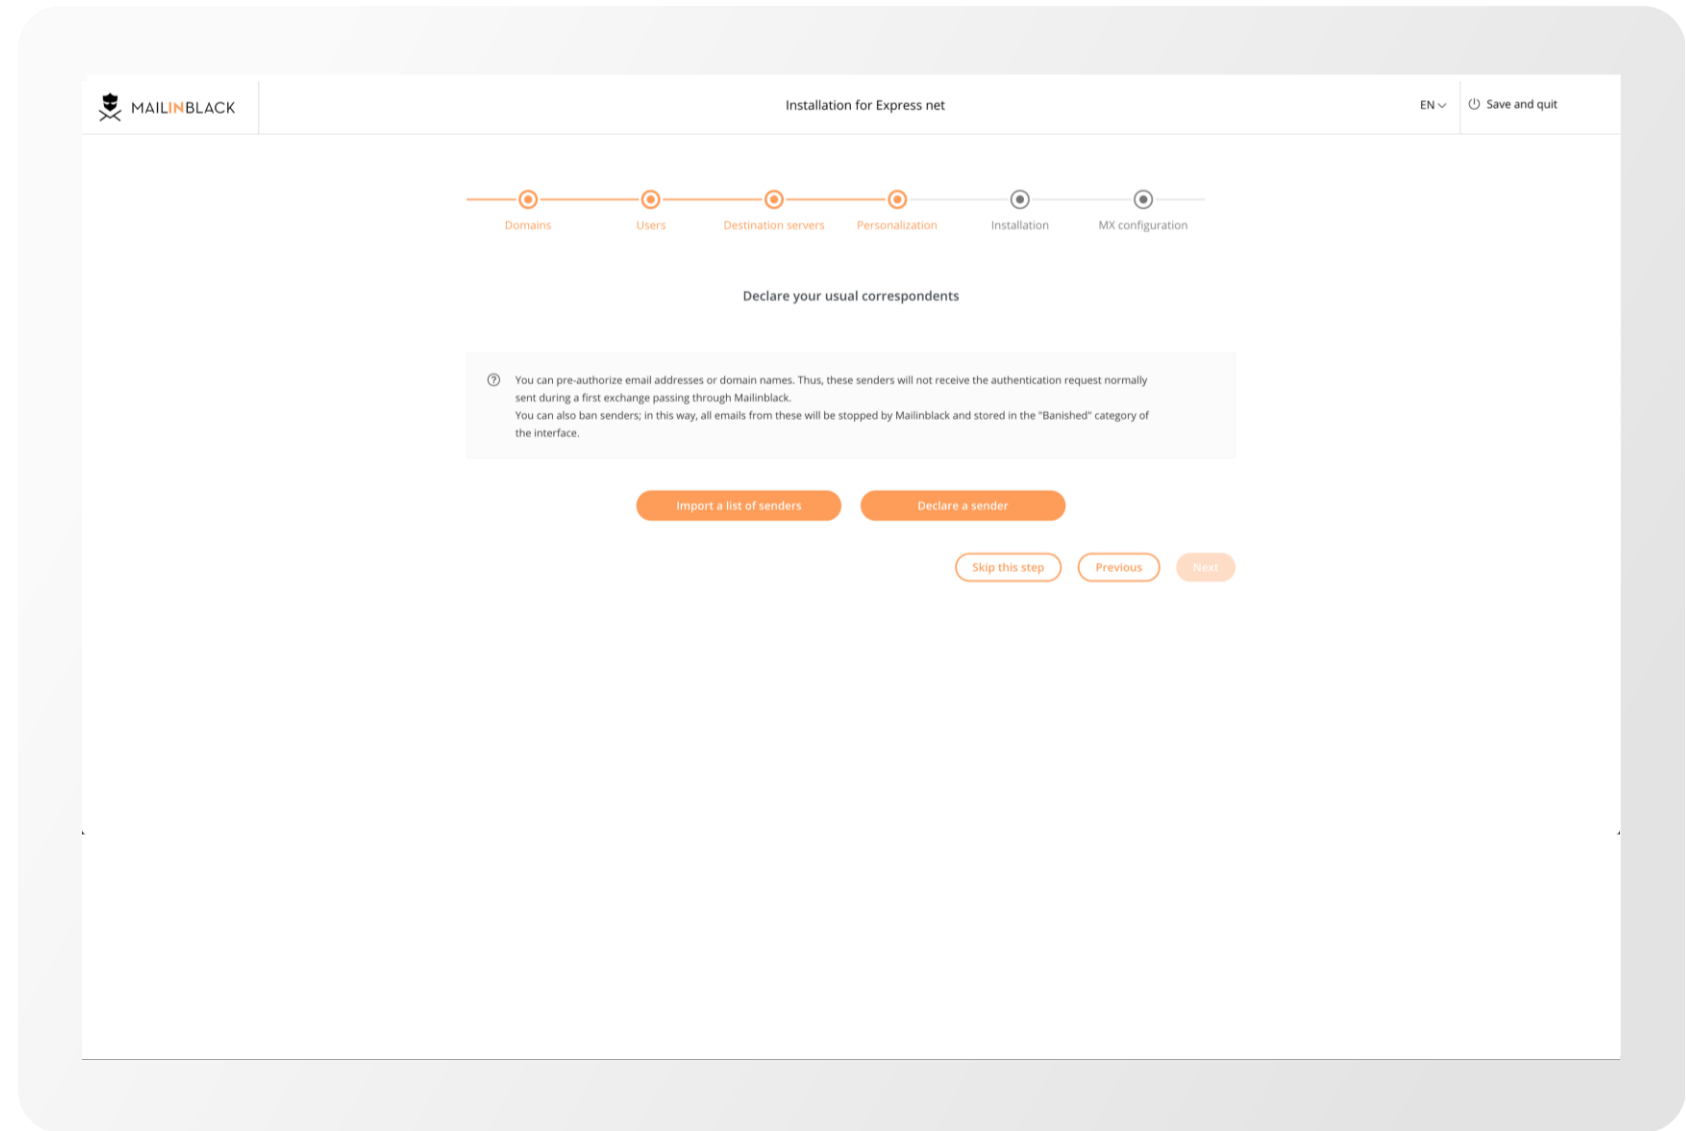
MAILINBLACK

Installation for Express net

EN

Save and quit

Domains
Users
Destination servers
Personalization
Installation
MX configuration

Declare your usual correspondents

You can pre-authorize email addresses or domain names. Thus, these senders will not receive the authentication request normally sent during a first exchange passing through Mailinblack.
You can also ban senders; in this way, all emails from these will be stopped by Mailinblack and stored in the "Banished" category of the interface.

Import a list of senders
Declare a sender

Skip this step
Previous
Next